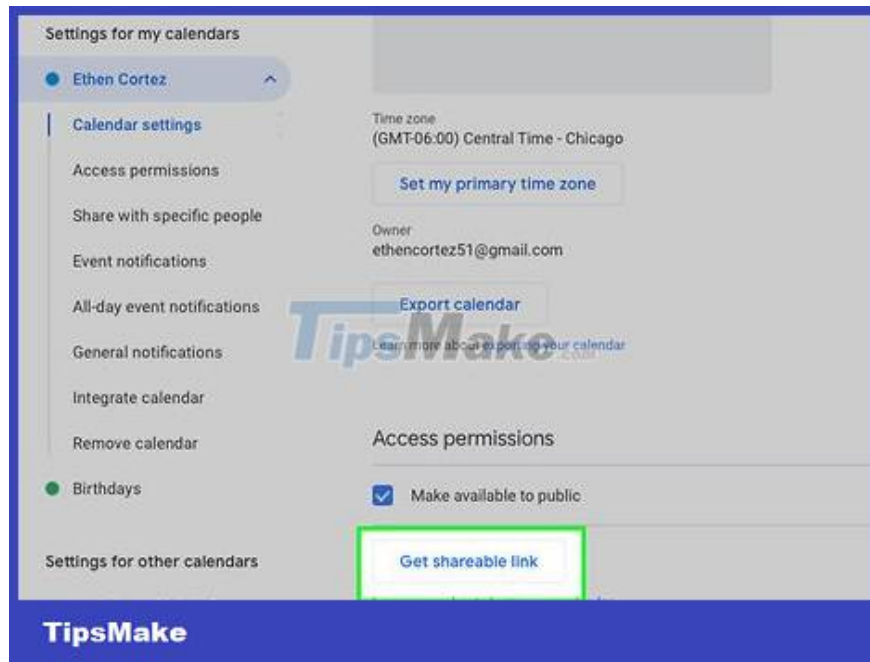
Settings for my calendars

Ethen Cortez

Calendar settings

Access permissions

Share with specific people

Event notifications

All-day event notifications

General notifications

Integrate calendar

Remove calendar

Birthdays

Settings for other calendars

Time zone
(GMT-06:00) Central Time - Chicago

Set my primary time zone

Owner
ethencortez51@gmail.com

Export calendar

Learn more about exporting your calendar

TipsMake.com

Access permissions

Make available to public

Get shareable link

TipsMake